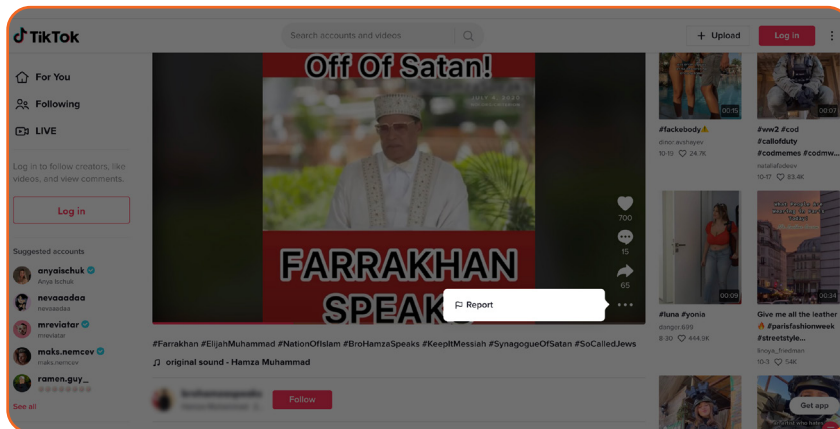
TikTok

Search accounts and videos

+ Upload

Log in

For You

Following

LIVE

Log in to follow creators, like videos, and view comments.

Log in

Suggested accounts

anyaischuk
Anya Ischuk

nevaaadaa
nevaaadaa

mreviatar
mreviatar

maks.nemcev
maks.nemcev

ramen.guy_
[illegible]

See all

Off Of Satan!

FARRAKHAN SPEAKS

700

15

65

Report

#Farrakhan #ElijahMuhammad #NationOfIslam #BroHamzaSpeaks #KeepItMessiah #SynagogueOfSatan #SoCalledJews

original sound - Hamza Muhammad

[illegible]
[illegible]

Follow

00:15

#fackebody⚠️
dinol.avshayev
10-13 24.7K

00:07

#ww2 #cod #callofduty #codmemes #codmw...
nataliafedeev
10-17 83.4K

00:09

#luna #yonia
dongor.699
8-30 444.3K

00:34

Give me all the leather 🔥 #parisfashionweek #streetstyle...
lnoya_friedman
10-3 54K

Get app